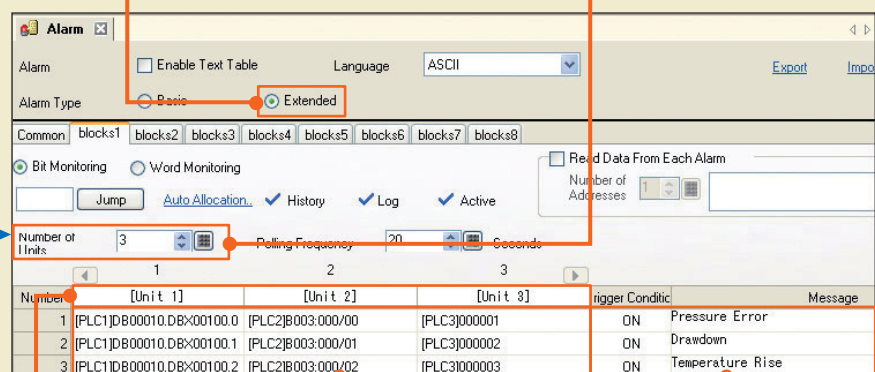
Alarm

Alarm

Enable Text Table

Language

ASCII

Export

Impo

Alarm Type

Basic

Extended

Common

blocks1

blocks2

blocks3

blocks4

blocks5

blocks6

blocks7

blocks8

Bit Monitoring

Word Monitoring

Read Data From Each Alarm

Number of Addresses

1

Jump

Auto Allocation..

History

Log

Active

Number of Units

3

Polling Frequency

20

Seconds

1

2

3

| Number | [Unit 1] | [Unit 2] | [Unit 3] | rigger Conditic | Message |
|---|---|---|---|---|---|
| 1 | [PLC1]DB00010.DBX00100.0 | [PLC2]B003:000/00 | [PLC3]000001 | ON | Pressure Error |
| 2 | [PLC1]DB00010.DBX00100.1 | [PLC2]B003:000/01 | [PLC3]000002 | ON | Drawdown |
| 3 | [PLC1]DB00010.DBX00100.2 | [PLC2]B003:000/02 | [PLC3]000003 | ON | Temperature Rise |